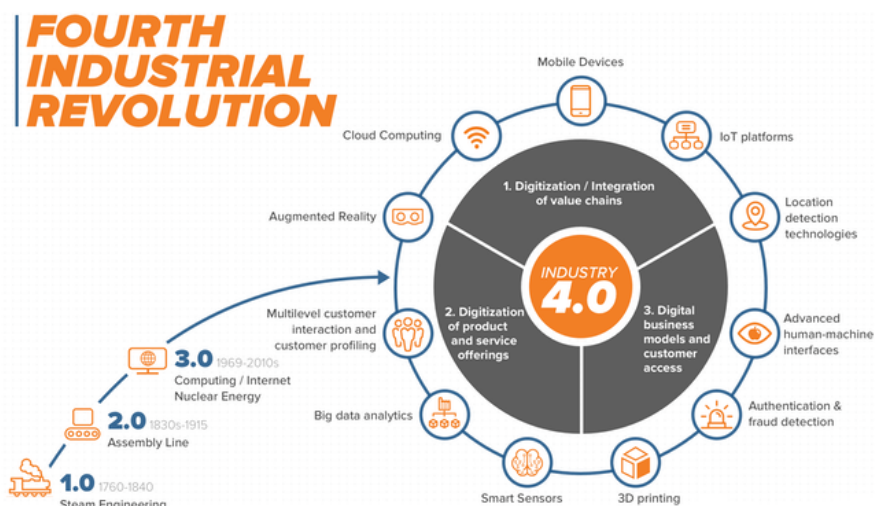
FOURTH INDUSTRIAL REVOLUTION

Mobile Devices

Cloud Computing

IoT platforms

1. Digitization / Integration of value chains

Location detection technologies

Augmented Reality

INDUSTRY 4.0

Multilevel customer interaction and customer profiling

2. Digitization of product and service offerings

3. Digital business models and customer access

Advanced human-machine interfaces

3.0 1969-2010s
Computing / Internet
Nuclear Energy

Big data analytics

Authentication & fraud detection

2.0 1830s-1915
Assembly Line

1.0 1760-1840
Steam Engineering

Smart Sensors

3D printing